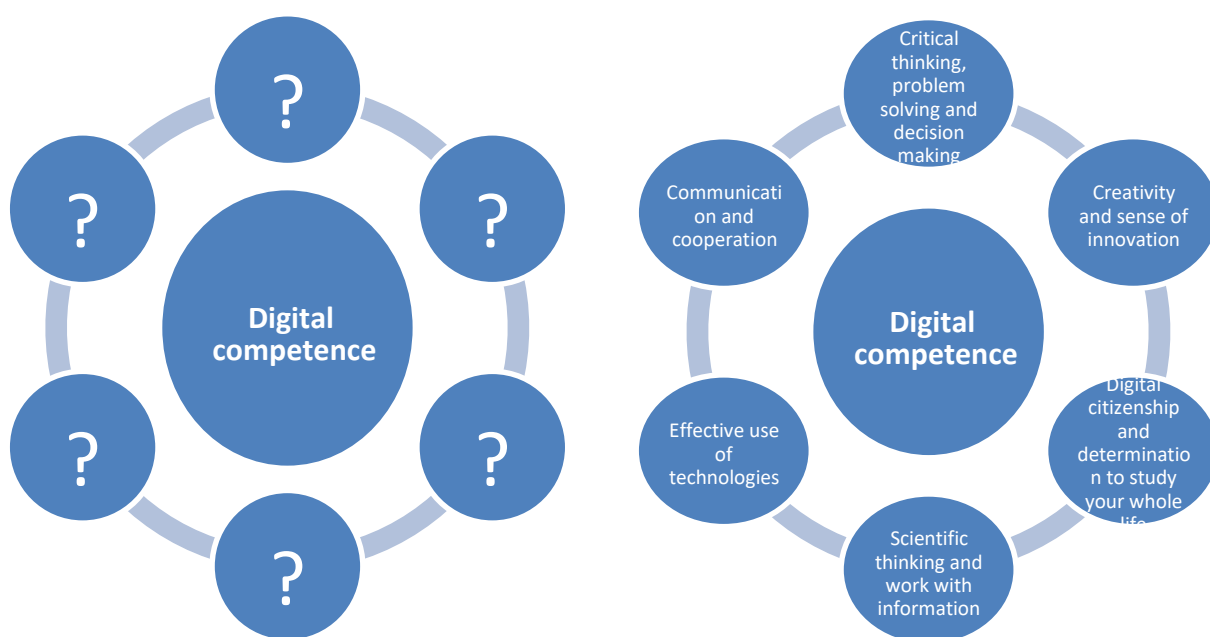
?

?

?

Digital competence

?

?

?

Critical thinking, problem solving and decision making

Communication and cooperation

Creativity and sense of innovation

Digital competence

Digital citizenship and determination to study your whole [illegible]

Effective use of technologies

Scientific thinking and work with information